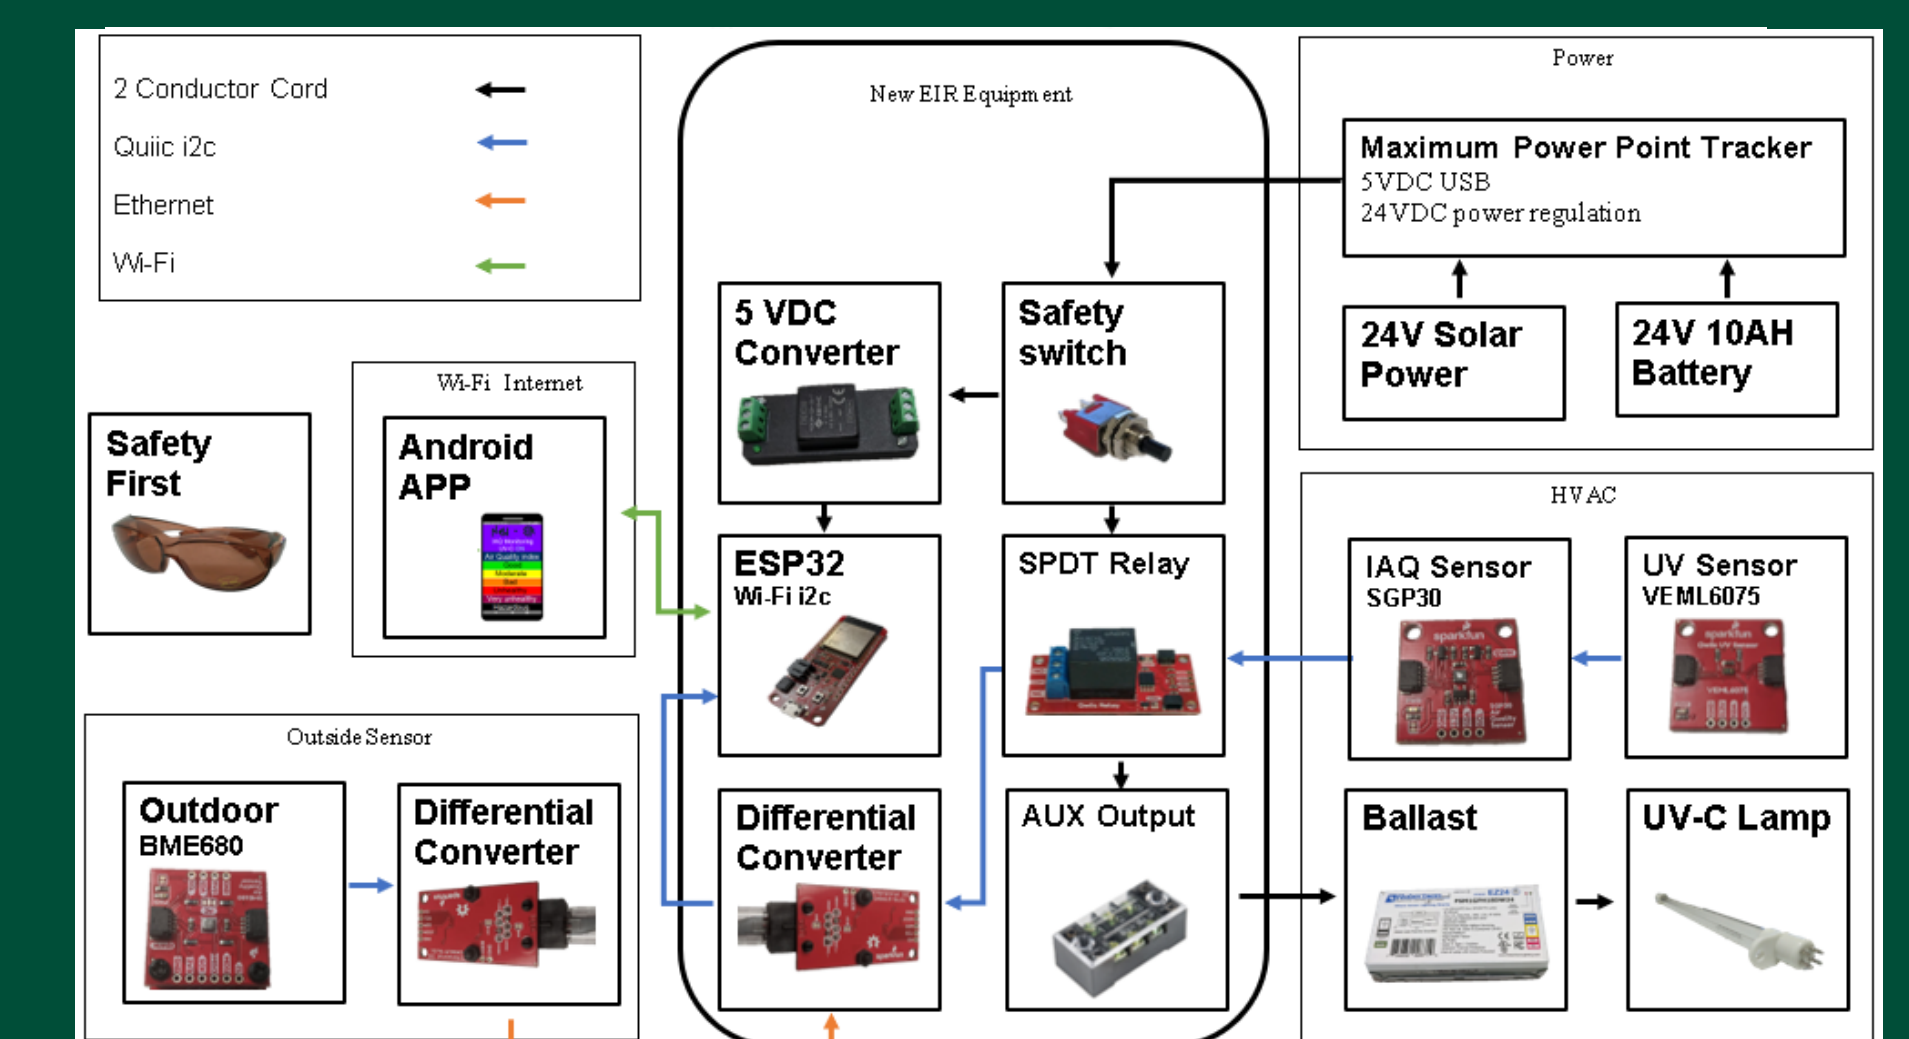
2 Conductor Cord

Quiic i2c

Ethernet

Wi-Fi

New EIR Equipment

Power

Maximum Power Point Tracker
5VDC USB
24VDC power regulation

24V Solar Power

24V 10AH Battery

5 VDC Converter

Safety switch

Wi-Fi Internet

Android APP

Safety First

ESP32
Wi-Fi i2c

SPDT Relay

HVAC

IAQ Sensor
SGP30

UV Sensor
VEML6075

Outside Sensor

Outdoor
BME680

Differential Converter

Differential Converter

AUX Output

Ballast

UV-C Lamp